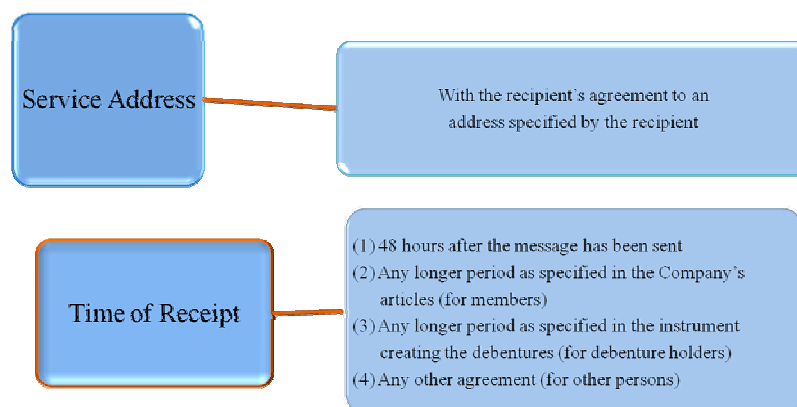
Service Address

With the recipient`s agreement to an address specified by the recipient

Time of Receipt

(1) 48 hours after the message has been sent
(2) Any longer period as specified in the Company's articles (for members)
(3) Any longer period as specified in the instrument creating the debentures (for debenture holders)
(4) Any other agreement (for other persons)